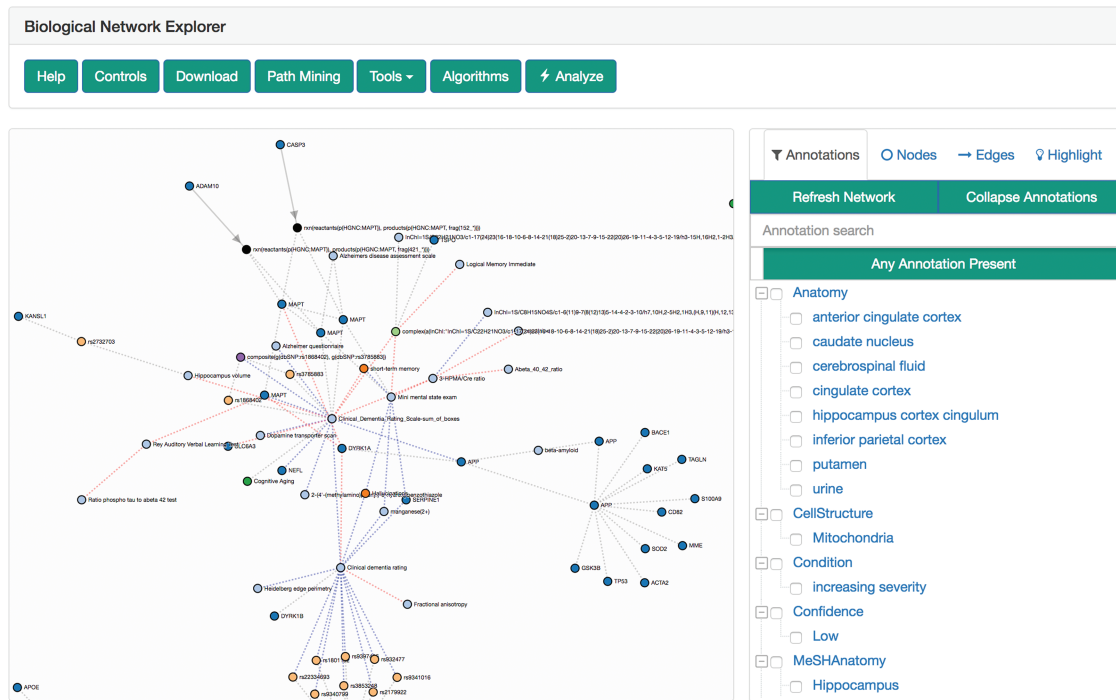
Biological Network Explorer

Help Controls Download Path Mining Tools Algorithms Analyze

CASP3
ADAM10
rxn(reactants(p(HGNC:MAPT)), products(p(HGNC:MAPT, frag(152_*))))
rxn(reactants(p(HGNC:MAPT)), products(p(HGNC:MAPT, frag(421_*))))
InChI=1S/C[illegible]
Alzheimers disease assessment scale
Logical Memory Immediate
KANSL1
MAPT
MAPT
MAPT
complex(a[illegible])
InChI=1S/C8H15NO4S/c1-6(11)9-7(8(12)13)5-14-4-2-3-10/h7,10H,2-5H2,1H3,(H,9,11)(H,12,13
rs2732703
Alzheimer questionnaire
composite(g(dbSNP:rs1868402), g(dbSNP:rs3785883))
Hippocampus volume
rs3785883
short-term memory
3-HPMA/Cre ratio
Abeta_40_42_ratio
rs1868402
MAPT
Mini mental state exam
Clinical_Dementia_Rating_Scale-sum_of_boxes
Dopamine transporter scan
Rey Auditory Verbal Learning Test
SLC6A3
DYRK1A
APP
beta-amyloid
APP
BACE1
NEFL
KAT5
TAGLN
Cognitive Aging
2-(4-(methylamino)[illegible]benzothiazole
S100A9
APP
Ratio phospho tau to abeta 42 test
SERPINE1
CD82
manganese(2+)
SOD2
MME
Clinical dementia rating
GSK3B
TP53
ACTA2
Heidelberg edge perimetry
Fractional anisotropy
DYRK1B
rs1601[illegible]
rs3097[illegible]
rs932477
rs22334693
rs3853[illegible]
rs9341016
APOE
rs9340799
rs2179922

Annotations Nodes Edges Highlight
Refresh Network Collapse Annotations
Annotation search
Any Annotation Present
Anatomy
anterior cingulate cortex
caudate nucleus
cerebrospinal fluid
cingulate cortex
hippocampus cortex cingulum
inferior parietal cortex
putamen
urine
CellStructure
Mitochondria
Condition
increasing severity
Confidence
Low
MeSHAnatomy
Hippocampus